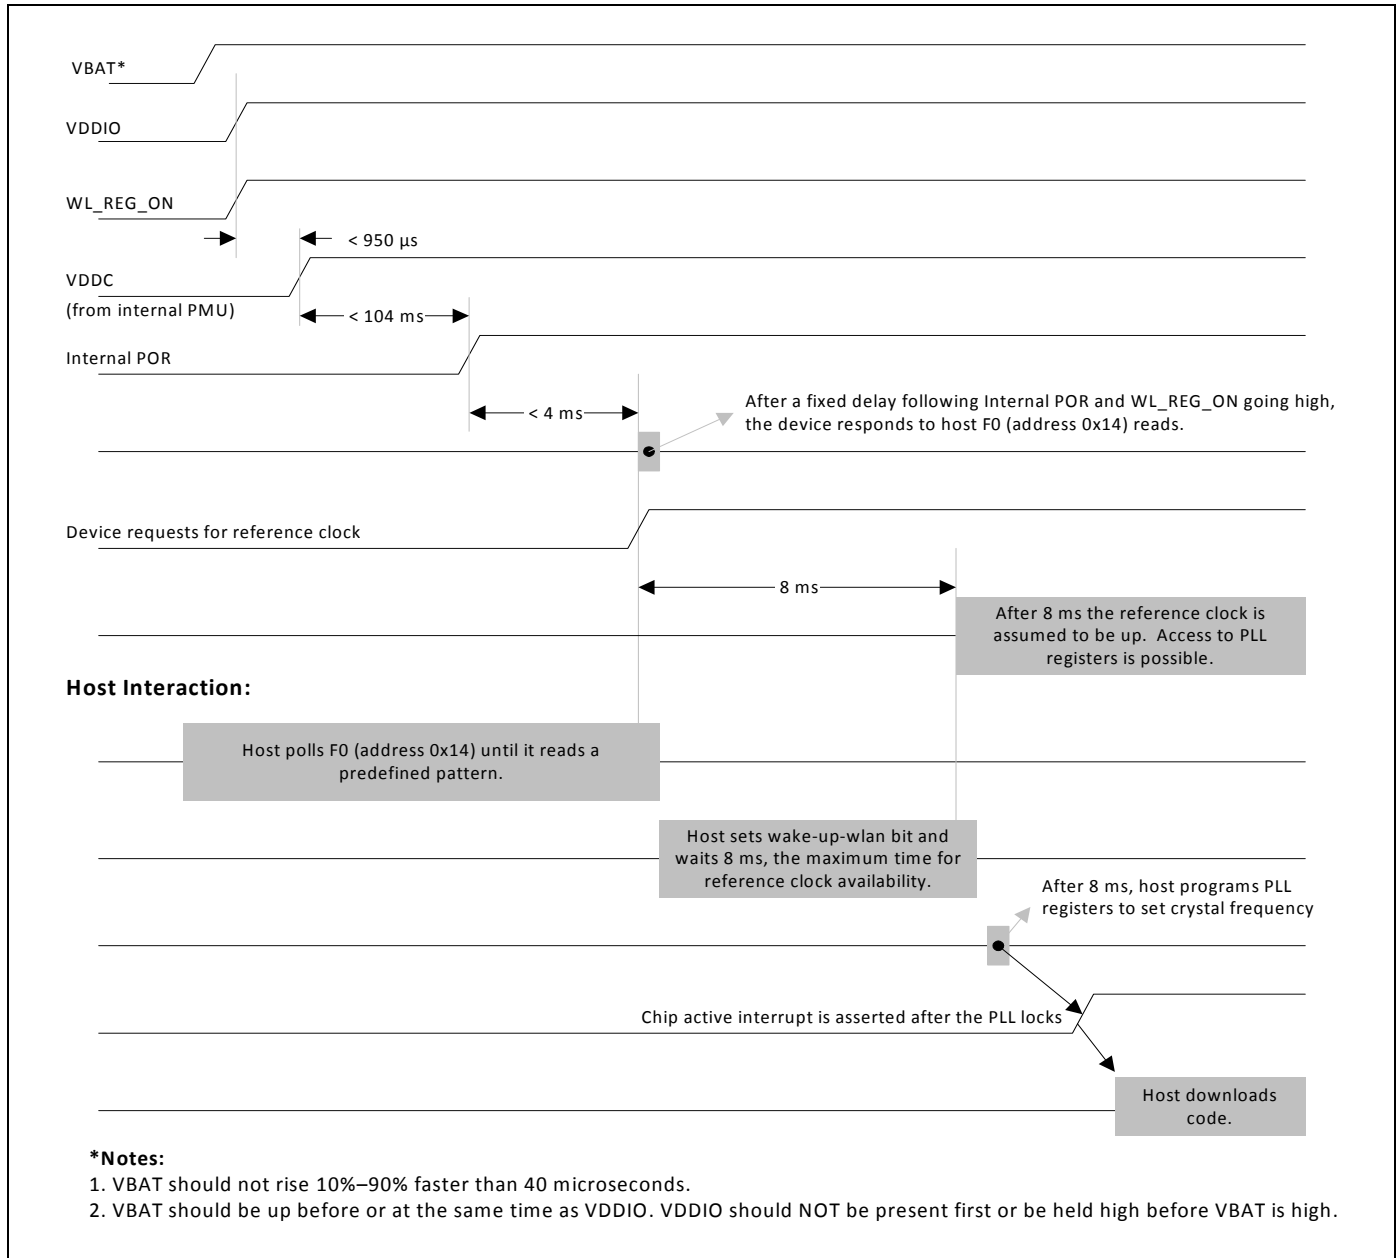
VBAT*

VDDIO

WL_REG_ON

< 950 µs

VDDC
(from internal PMU)

< 104 ms

Internal POR

< 4 ms

After a fixed delay following Internal POR and WL_REG_ON going high, the device responds to host F0 (address 0x14) reads.

Device requests for reference clock

8 ms

After 8 ms the reference clock is assumed to be up. Access to PLL registers is possible.

**Host Interaction:**

Host polls F0 (address 0x14) until it reads a predefined pattern.

Host sets wake-up-wlan bit and waits 8 ms, the maximum time for reference clock availability.

After 8 ms, host programs PLL registers to set crystal frequency

Chip active interrupt is asserted after the PLL locks

Host downloads code.

**\*Notes:**
1. VBAT should not rise 10%–90% faster than 40 microseconds.
2. VBAT should be up before or at the same time as VDDIO. VDDIO should NOT be present first or be held high before VBAT is high.